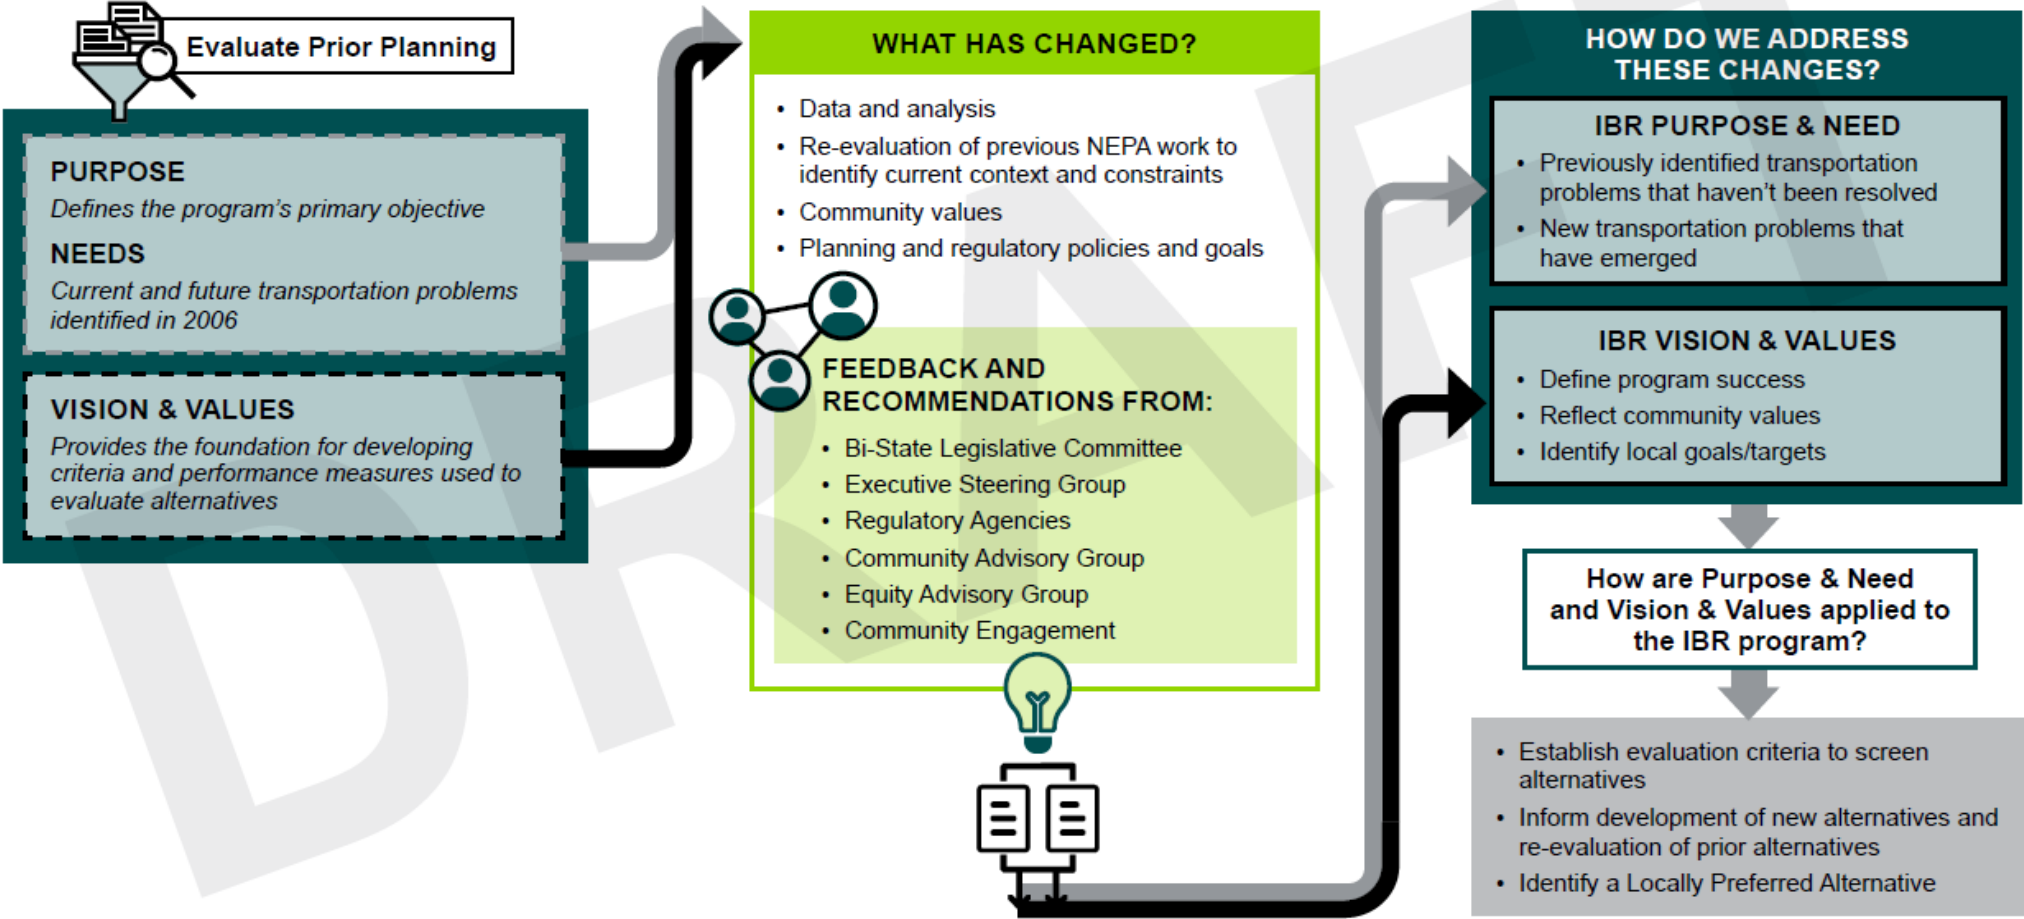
Evaluate Prior Planning

PURPOSE

Defines the program's primary objective

NEEDS

Current and future transportation problems identified in 2006

VISION & VALUES

Provides the foundation for developing criteria and performance measures used to evaluate alternatives

WHAT HAS CHANGED?

- Data and analysis
- Re-evaluation of previous NEPA work to identify current context and constraints
- Community values
- Planning and regulatory policies and goals

FEEDBACK AND RECOMMENDATIONS FROM:

- Bi-State Legislative Committee
- Executive Steering Group
- Regulatory Agencies
- Community Advisory Group
- Equity Advisory Group
- Community Engagement

HOW DO WE ADDRESS THESE CHANGES?

IBR PURPOSE & NEED

- Previously identified transportation problems that haven't been resolved
- New transportation problems that have emerged

IBR VISION & VALUES

- Define program success
- Reflect community values
- Identify local goals/targets

How are Purpose & Need and Vision & Values applied to the IBR program?

- Establish evaluation criteria to screen alternatives
- Inform development of new alternatives and re-evaluation of prior alternatives
- Identify a Locally Preferred Alternative

DRAFT